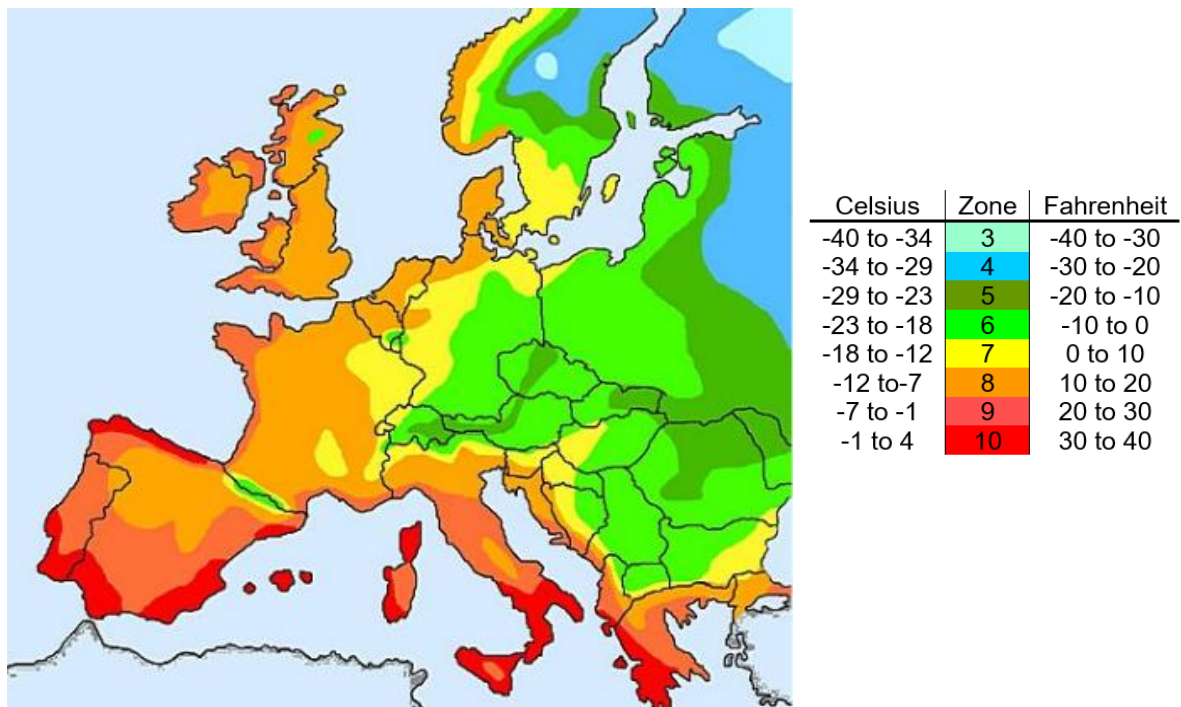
| Celsius | Zone | Fahrenheit |
|---|---|---|
| -40 to -34 | 3 | -40 to -30 |
| -34 to -29 | 4 | -30 to -20 |
| -29 to -23 | 5 | -20 to -10 |
| -23 to -18 | 6 | -10 to 0 |
| -18 to -12 | 7 | 0 to 10 |
| -12 to-7 | 8 | 10 to 20 |
| -7 to -1 | 9 | 20 to 30 |
| -1 to 4 | 10 | 30 to 40 |